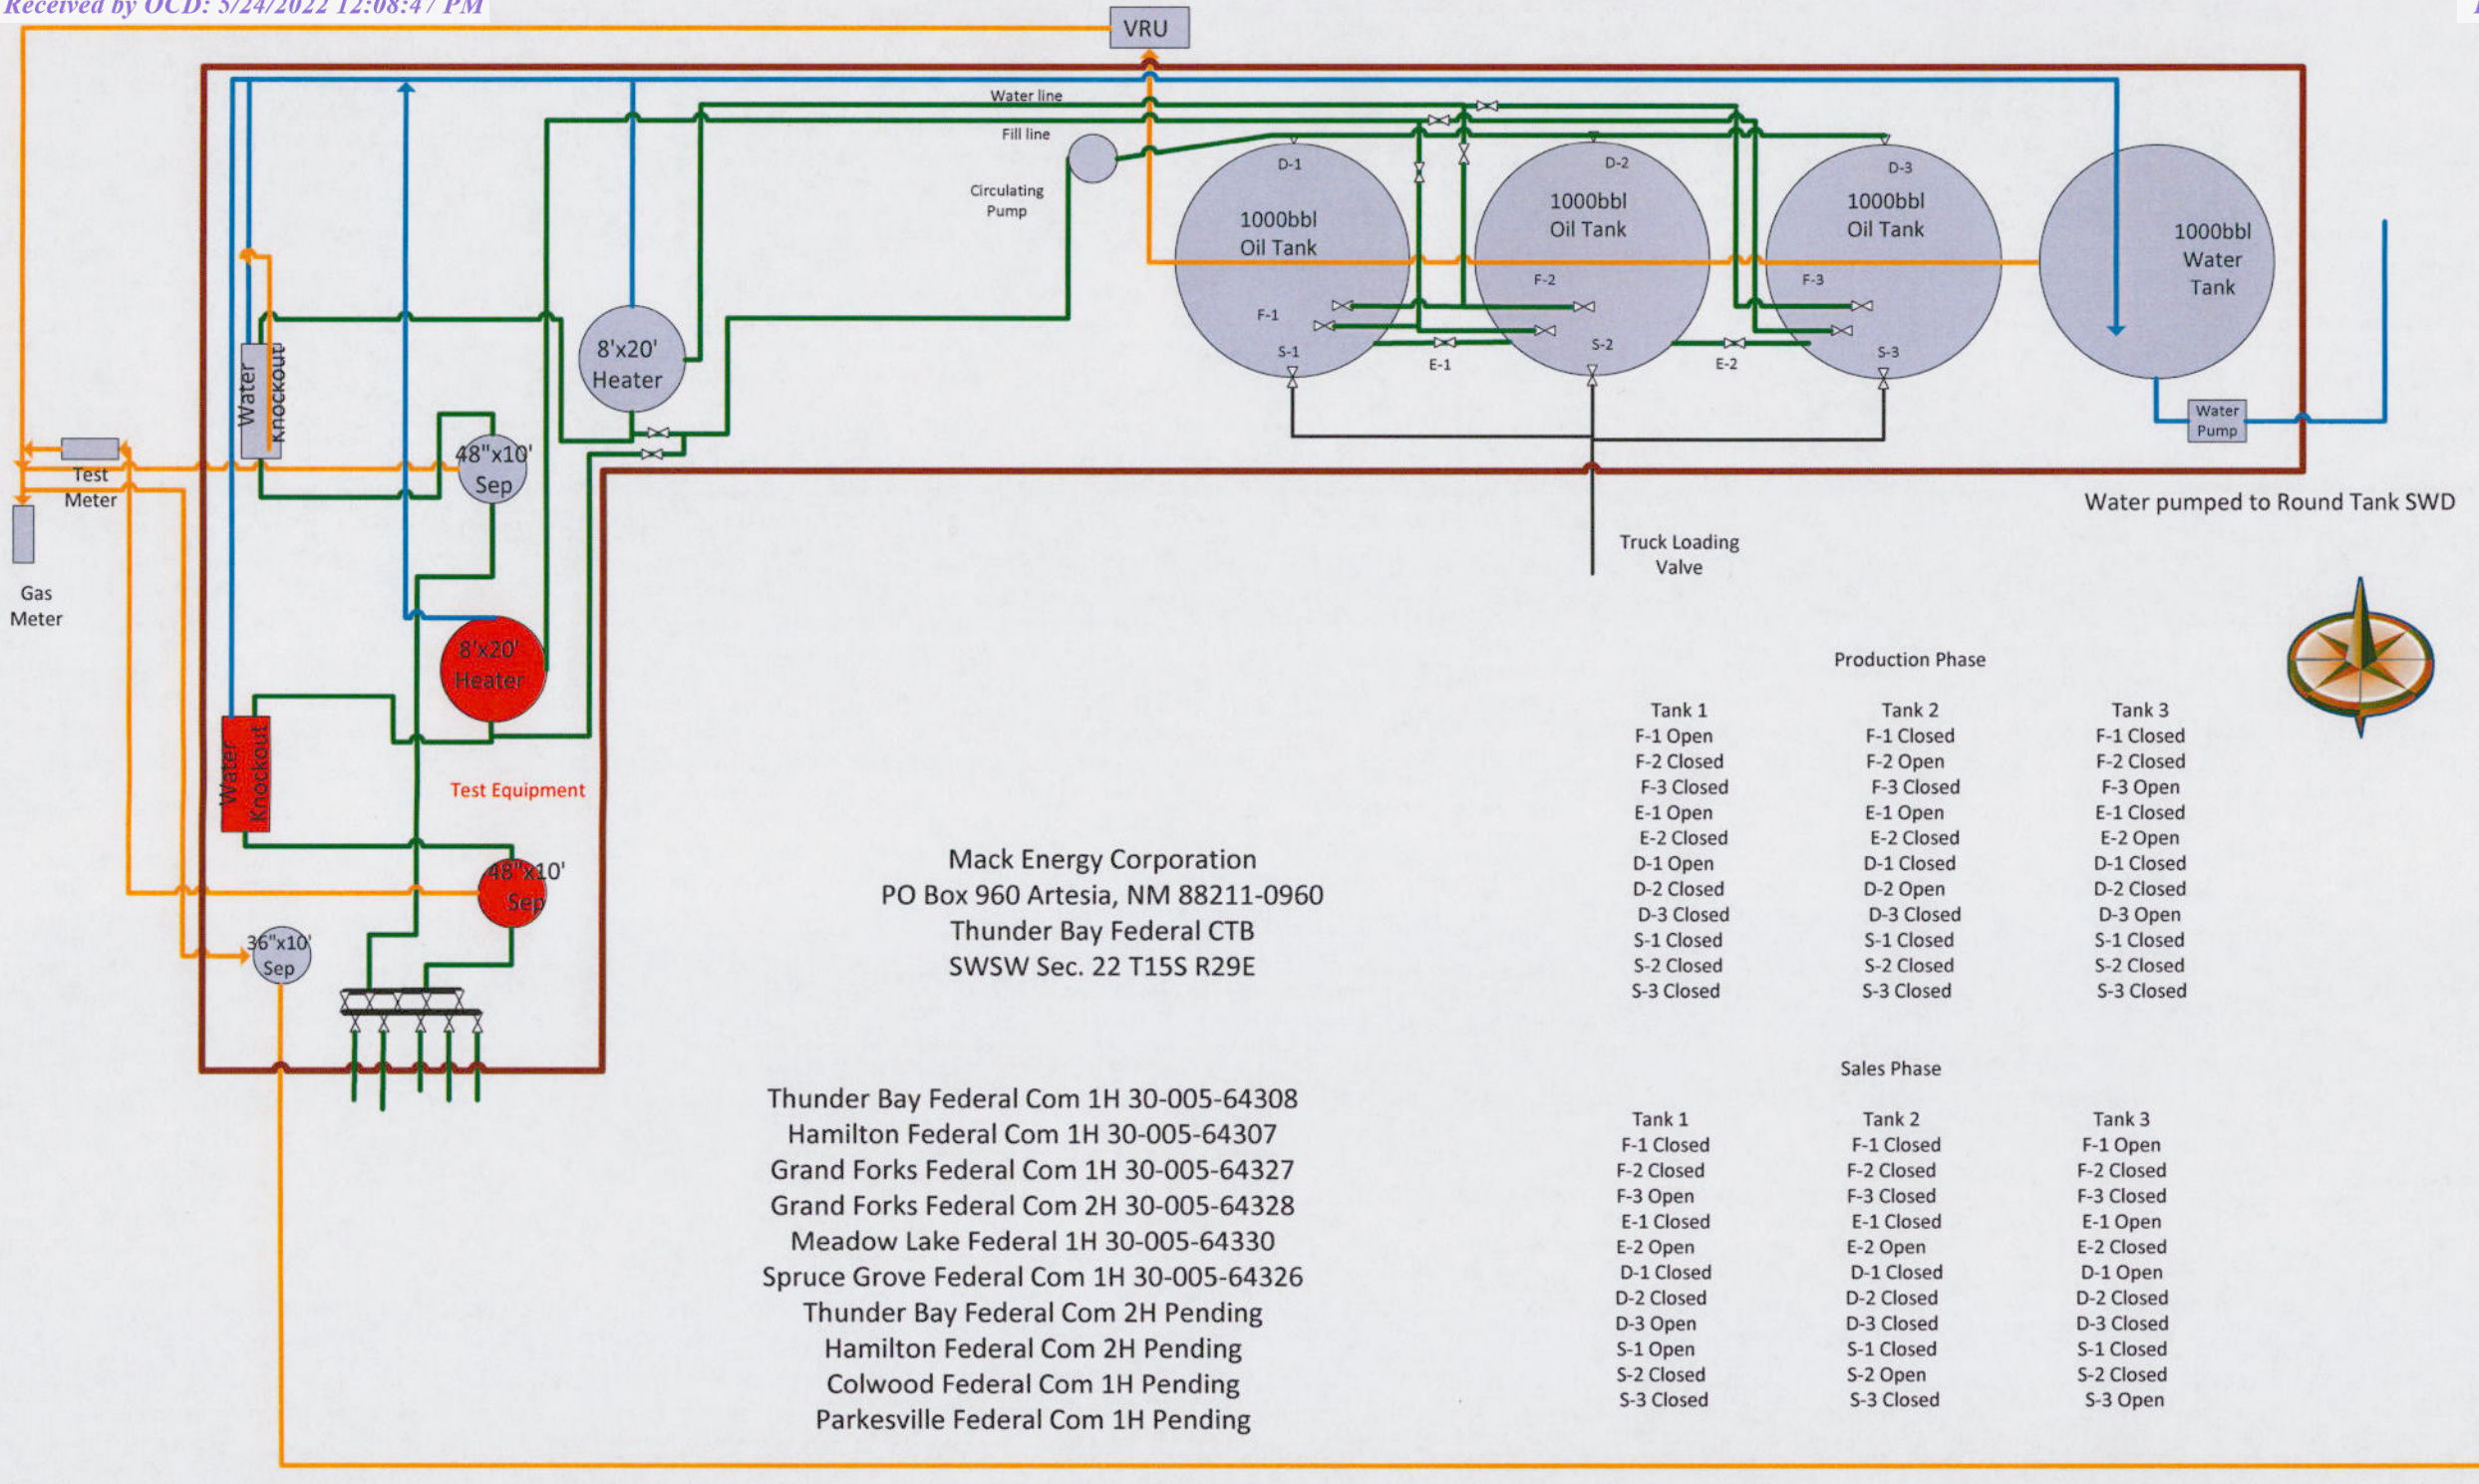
Received by OCD: 5/24/2022 12:08:47 PM

VRU

Water line

Fill line

Circulating Pump

D-1

1000bbl Oil Tank

F-1

S-1

E-1

D-2

1000bbl Oil Tank

F-2

S-2

E-2

D-3

1000bbl Oil Tank

F-3

S-3

1000bbl Water Tank

Water Pump

Water pumped to Round Tank SWD

Truck Loading Valve

Water Knockout

8'x20' Heater

48"x10' Sep

Test Meter

Gas Meter

8'x20' Heater

Water Knockout

Test Equipment

48"x10' Sep

36"x10' Sep

Mack Energy Corporation
PO Box 960 Artesia, NM 88211-0960
Thunder Bay Federal CTB
SWSW Sec. 22 T15S R29E

Thunder Bay Federal Com 1H 30-005-64308
Hamilton Federal Com 1H 30-005-64307
Grand Forks Federal Com 1H 30-005-64327
Grand Forks Federal Com 2H 30-005-64328
Meadow Lake Federal 1H 30-005-64330
Spruce Grove Federal Com 1H 30-005-64326
Thunder Bay Federal Com 2H Pending
Hamilton Federal Com 2H Pending
Colwood Federal Com 1H Pending
Parkesville Federal Com 1H Pending

Production Phase

| Tank 1 | Tank 2 | Tank 3 |
|---|---|---|
| F-1 Open | F-1 Closed | F-1 Closed |
| F-2 Closed | F-2 Open | F-2 Closed |
| F-3 Closed | F-3 Closed | F-3 Open |
| E-1 Open | E-1 Open | E-1 Closed |
| E-2 Closed | E-2 Closed | E-2 Open |
| D-1 Open | D-1 Closed | D-1 Closed |
| D-2 Closed | D-2 Open | D-2 Closed |
| D-3 Closed | D-3 Closed | D-3 Open |
| S-1 Closed | S-1 Closed | S-1 Closed |
| S-2 Closed | S-2 Closed | S-2 Closed |
| S-3 Closed | S-3 Closed | S-3 Closed |

Sales Phase

| Tank 1 | Tank 2 | Tank 3 |
|---|---|---|
| F-1 Closed | F-1 Closed | F-1 Open |
| F-2 Closed | F-2 Closed | F-2 Closed |
| F-3 Open | F-3 Closed | F-3 Closed |
| E-1 Closed | E-1 Closed | E-1 Open |
| E-2 Open | E-2 Open | E-2 Closed |
| D-1 Closed | D-1 Closed | D-1 Open |
| D-2 Closed | D-2 Closed | D-2 Closed |
| D-3 Open | D-3 Closed | D-3 Closed |
| S-1 Open | S-1 Closed | S-1 Closed |
| S-2 Closed | S-2 Open | S-2 Closed |
| S-3 Closed | S-3 Closed | S-3 Open |